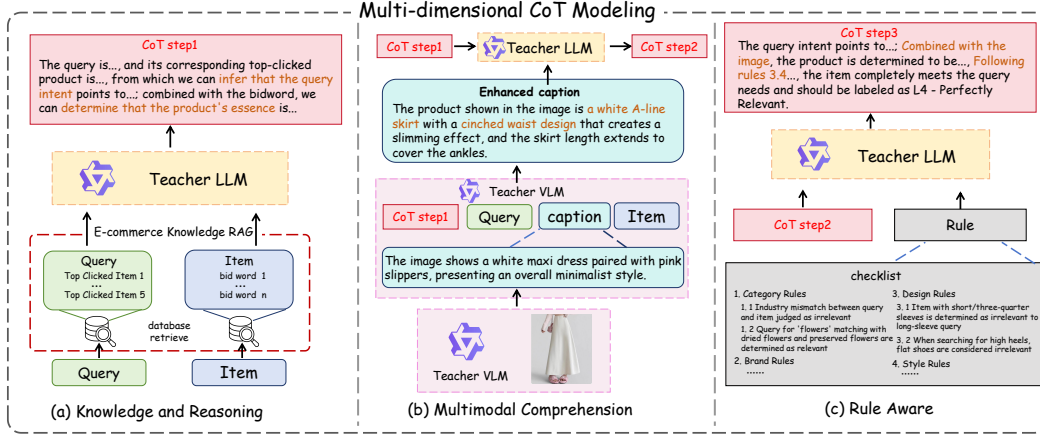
Multi-dimensional CoT Modeling

CoT step1

The query is..., and its corresponding top-clicked product is..., from which we can infer that the query intent points to...; combined with the bidword, we can determine that the product's essence is...

Teacher LLM

E-commerce Knowledge RAG

Query
Top Clicked Item 1
...
Top Clicked Item 5

Item
bid word 1
...
bid word n

database retrieve

Query

Item

(a) Knowledge and Reasoning

CoT step1

Teacher LLM

CoT step2

Enhanced caption

The product shown in the image is a white A-line skirt with a cinched waist design that creates a slimming effect, and the skirt length extends to cover the ankles.

Teacher VLM

CoT step1

Query

caption

Item

The image shows a white maxi dress paired with pink slippers, presenting an overall minimalist style.

Teacher VLM

(b) Multimodal Comprehension

CoT step3

The query intent points to...; Combined with the image, the product is determined to be..., Following rules 3.4..., the item completely meets the query needs and should be labeled as L4 - Perfectly Relevant.

Teacher LLM

CoT step2

Rule

checklist

1. Category Rules
1. 1 Industry mismatch between query and item judged as irrelevant
1. 2 Query for 'flowers' matching with dried flowers and preserved flowers are determined as relevant
2. Brand Rules
......

3. Design Rules
3. 1 Item with short/three-quarter sleeves is determined as irrelevant to long-sleeve query
3. 2 When searching for high heels, flat shoes are considered irrelevant
4. Style Rules
......

(c) Rule Aware